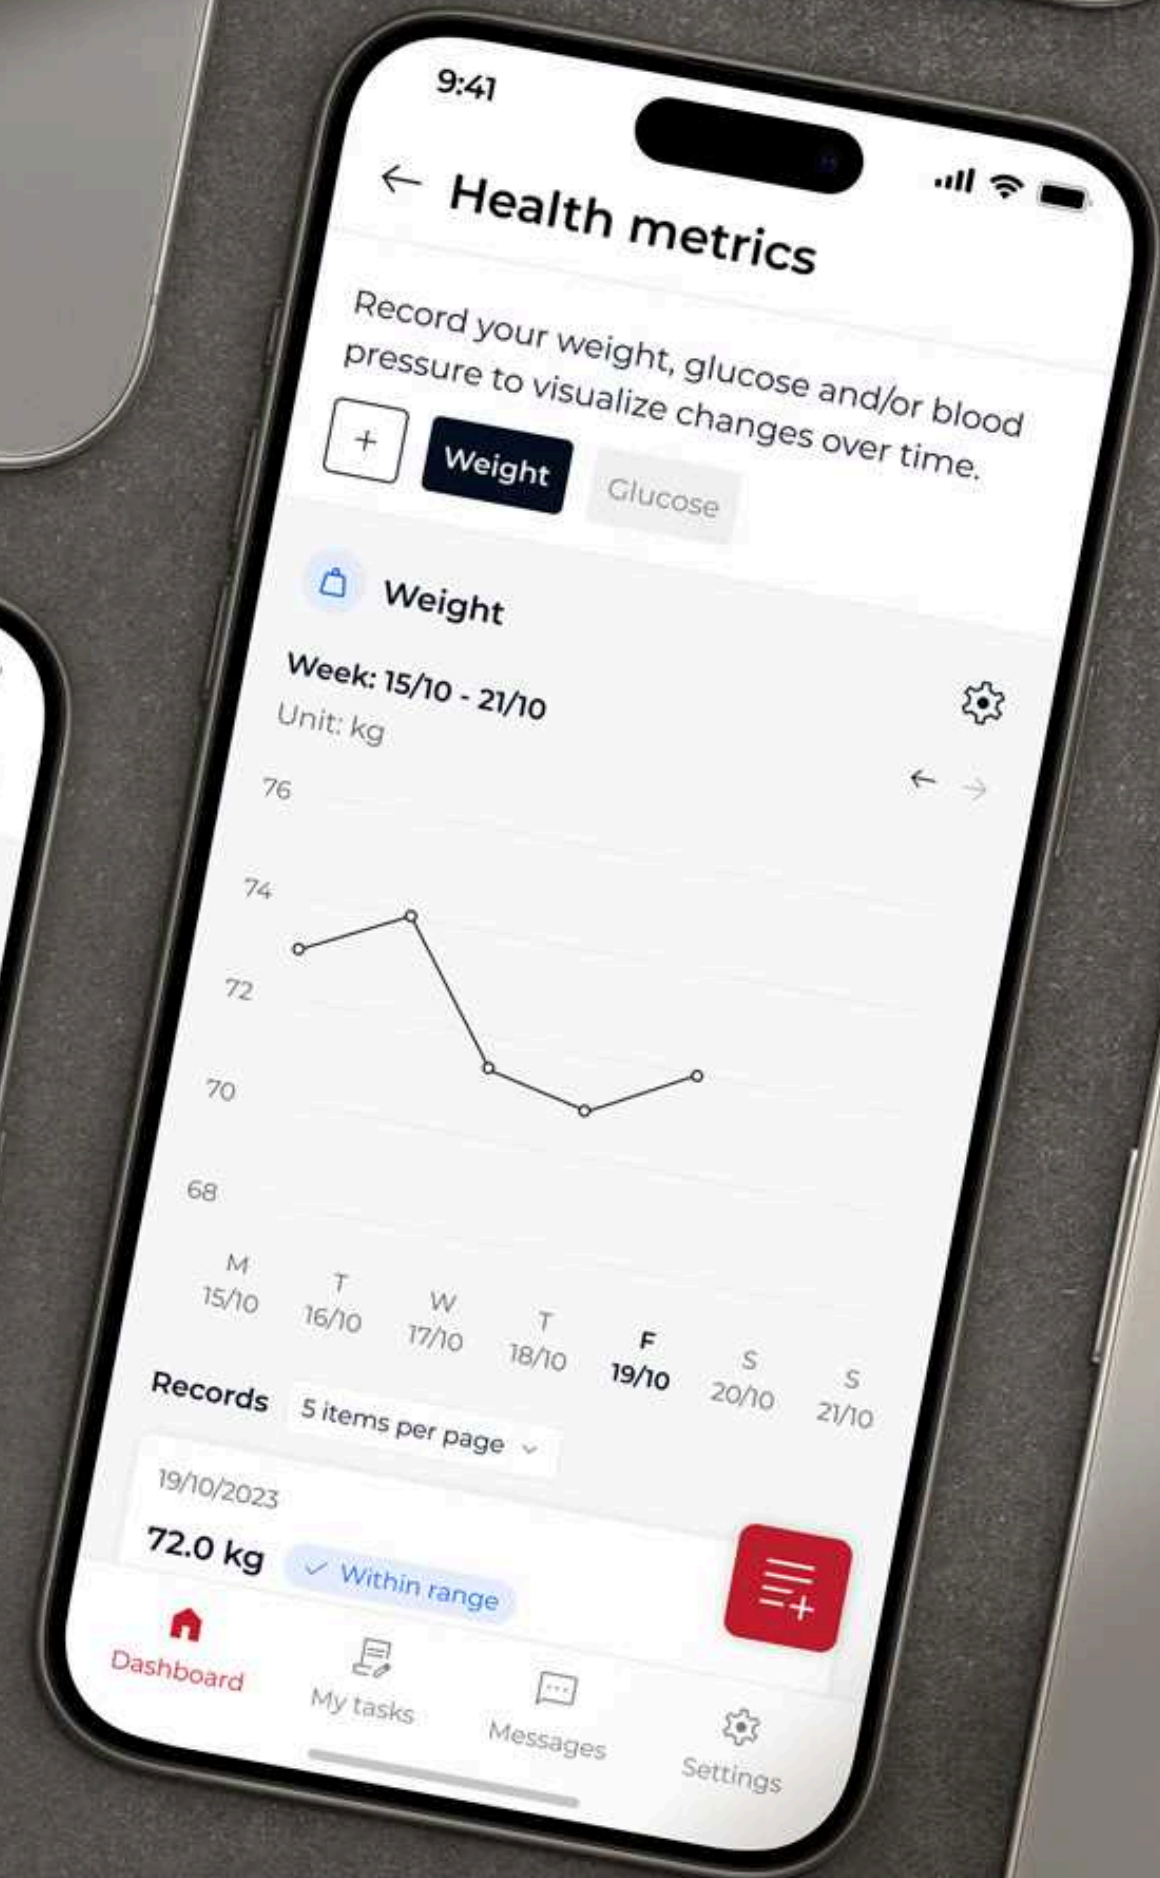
9:41

← Health metrics

Record your weight, glucose and/or blood pressure to visualize changes over time.

+ Weight Glucose

Weight

Week: 15/10 - 21/10
Unit: kg

76
74
72
70
68

M 15/10
T 16/10
W 17/10
T 18/10
F 19/10
S 20/10
S 21/10

Records 5 items per page

19/10/2023
72.0 kg ✓ Within range

Dashboard
My tasks
Messages
Settings